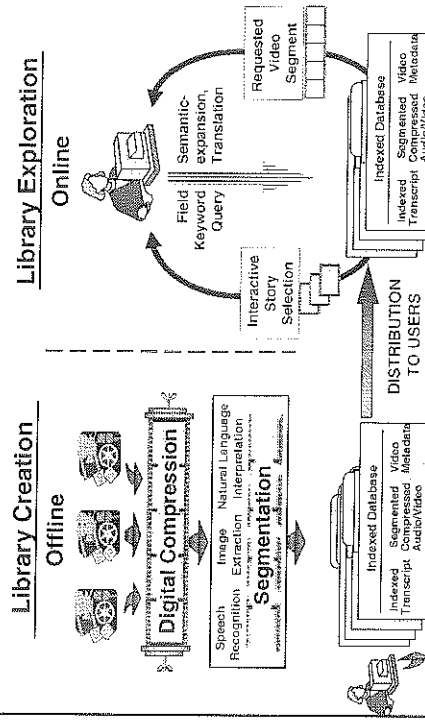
Library Creation

Offline

Digital Compression

Speech Recognition

Image Extraction

Natural Language Interpretation

Segmentation

Indexed Database

Indexed Transcript

Segmented Compressed Audio/Video

Video Metadata

DISTRIBUTION TO USERS

Library Exploration

Online

Interactive Story Selection

Field Keyword Query

Semantic-expansion, Translation

Requested Video Segment

Indexed Database

Indexed Transcript

Segmented Compressed Audio/Video

Video Metadata